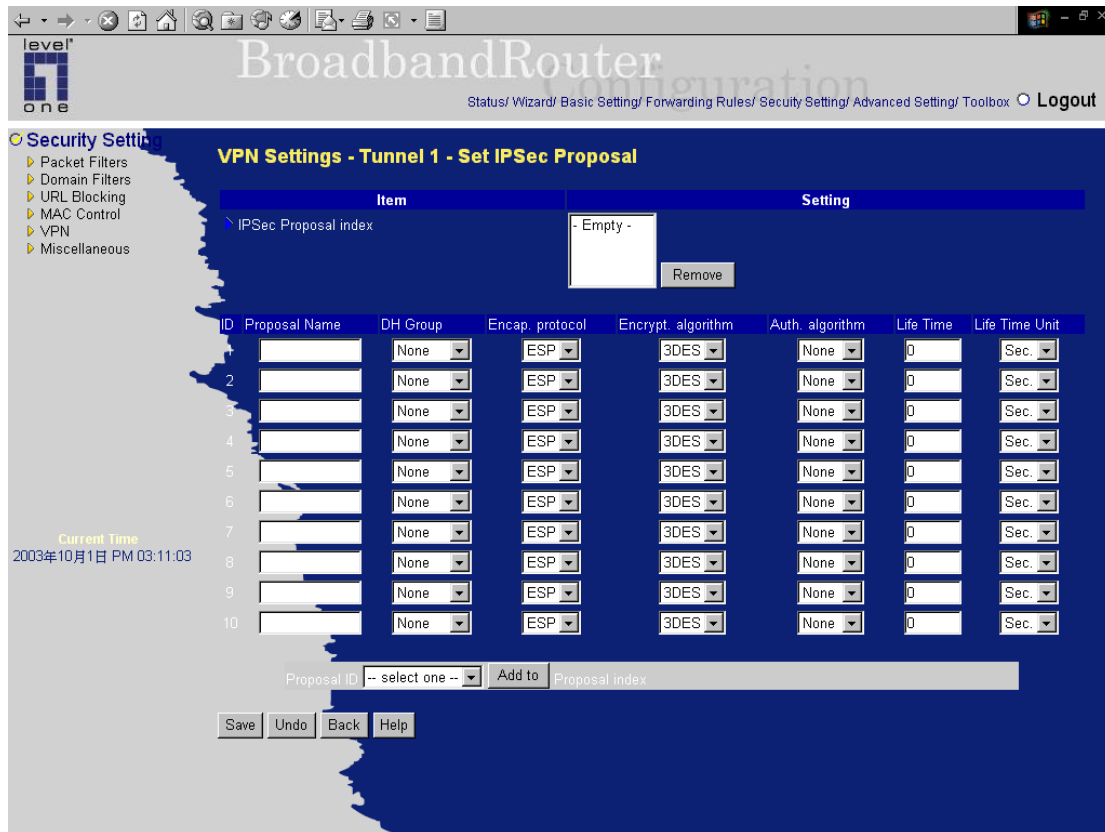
level one

BroadbandRouter Configuration

Status/ Wizard/ Basic Setting/ Forwarding Rules/ Secuity Setting/ Advanced Setting/ Toolbox Logout

Security Setting
Packet Filters
Domain Filters
URL Blocking
MAC Control
VPN
Miscellaneous

Current Time
2003年10月1日 PM 03:11:03

VPN Settings - Tunnel 1 - Set IPSec Proposal

| Item | Setting |
|---|---|
| IPSec Proposal index | - Empty - Remove |

| ID | Proposal Name | DH Group | Encap. protocol | Encrypt. algorithm | Auth. algorithm | Life Time | Life Time Unit |
|---|---|---|---|---|---|---|---|
| 1 | | None | ESP | 3DES | None | 0 | Sec. |
| 2 | | None | ESP | 3DES | None | 0 | Sec. |
| 3 | | None | ESP | 3DES | None | 0 | Sec. |
| 4 | | None | ESP | 3DES | None | 0 | Sec. |
| 5 | | None | ESP | 3DES | None | 0 | Sec. |
| 6 | | None | ESP | 3DES | None | 0 | Sec. |
| 7 | | None | ESP | 3DES | None | 0 | Sec. |
| 8 | | None | ESP | 3DES | None | 0 | Sec. |
| 9 | | None | ESP | 3DES | None | 0 | Sec. |
| 10 | | None | ESP | 3DES | None | 0 | Sec. |

Proposal ID -- select one -- Add to Proposal index

Save Undo Back Help